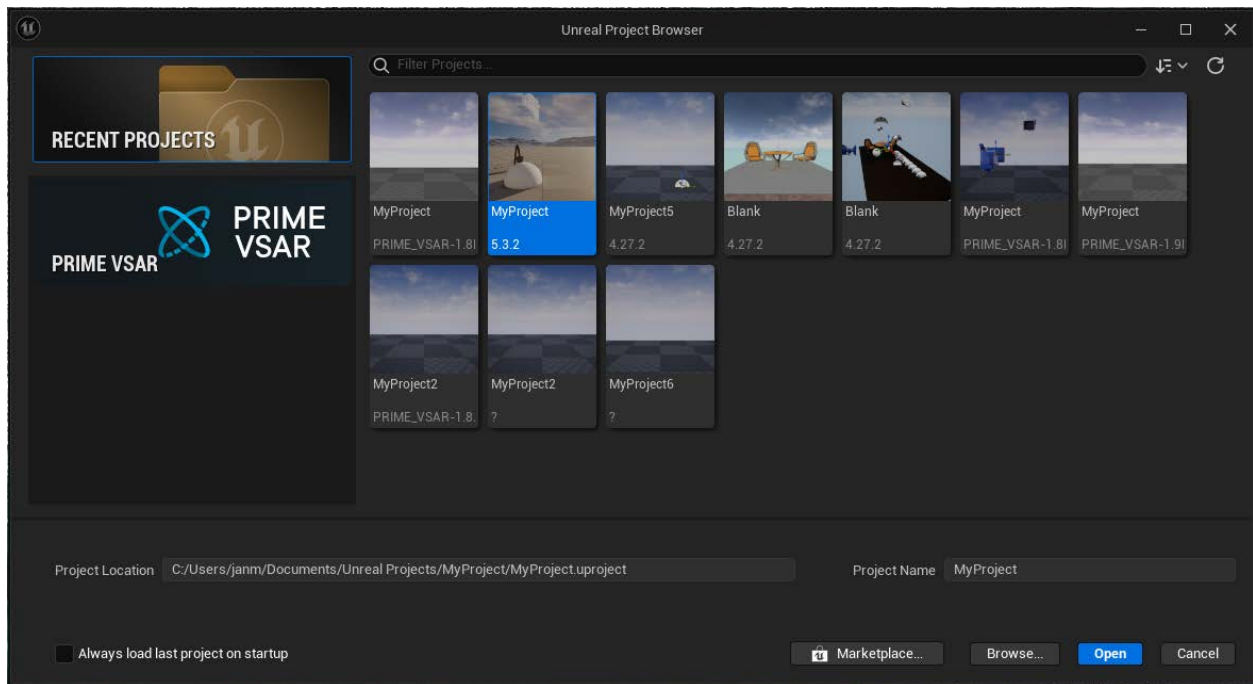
Unreal Project Browser

Filter Projects...

RECENT PROJECTS

PRIME VSAR

PRIME VSAR

MyProject
PRIME_VSAR-1.8

MyProject
5.3.2

MyProject5
4.27.2

Blank
4.27.2

Blank
4.27.2

MyProject
PRIME_VSAR-1.8

MyProject
PRIME_VSAR-1.9

MyProject2
PRIME_VSAR-1.8.

MyProject2
?

MyProject6
?

Project Location C:/Users/janm/Documents/Unreal Projects/MyProject/MyProject.uproject

Project Name MyProject

Always load last project on startup

Marketplace...

Browse...

Open

Cancel